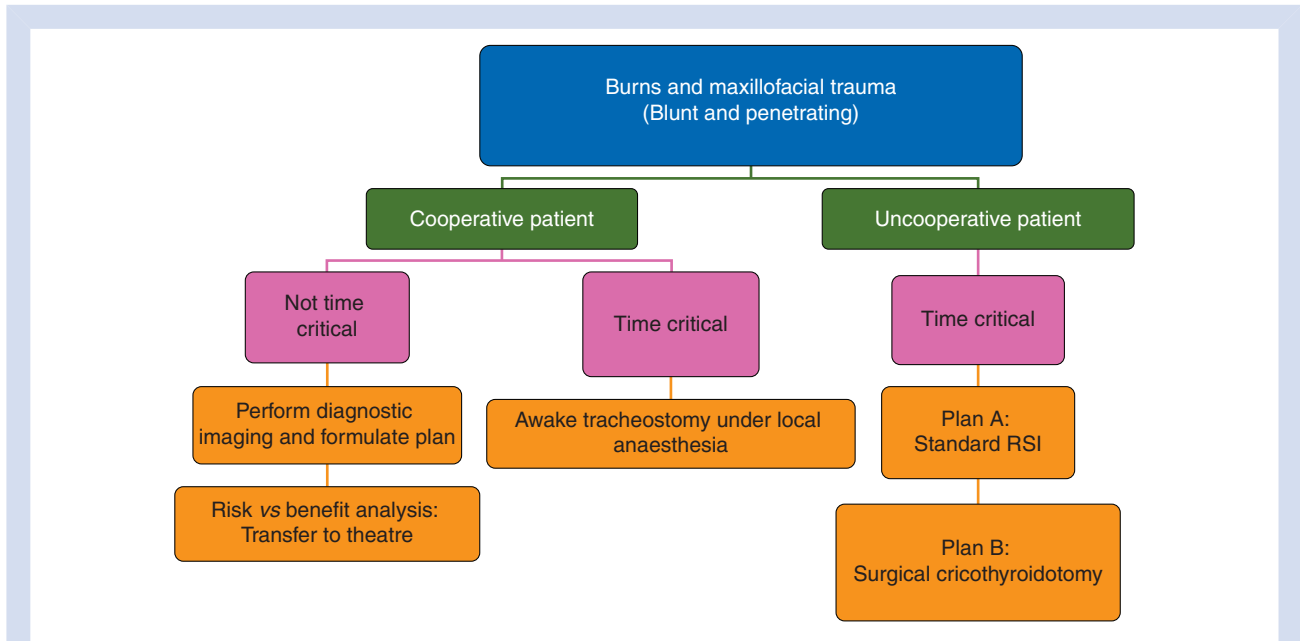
Burns and maxillofacial trauma
(Blunt and penetrating)

Cooperative patient

Not time critical

Perform diagnostic imaging and formulate plan

Risk *vs* benefit analysis: Transfer to theatre

Time critical

Awake tracheostomy under local anaesthesia

Uncooperative patient

Time critical

Plan A: Standard RSI

Plan B: Surgical cricothyroidotomy